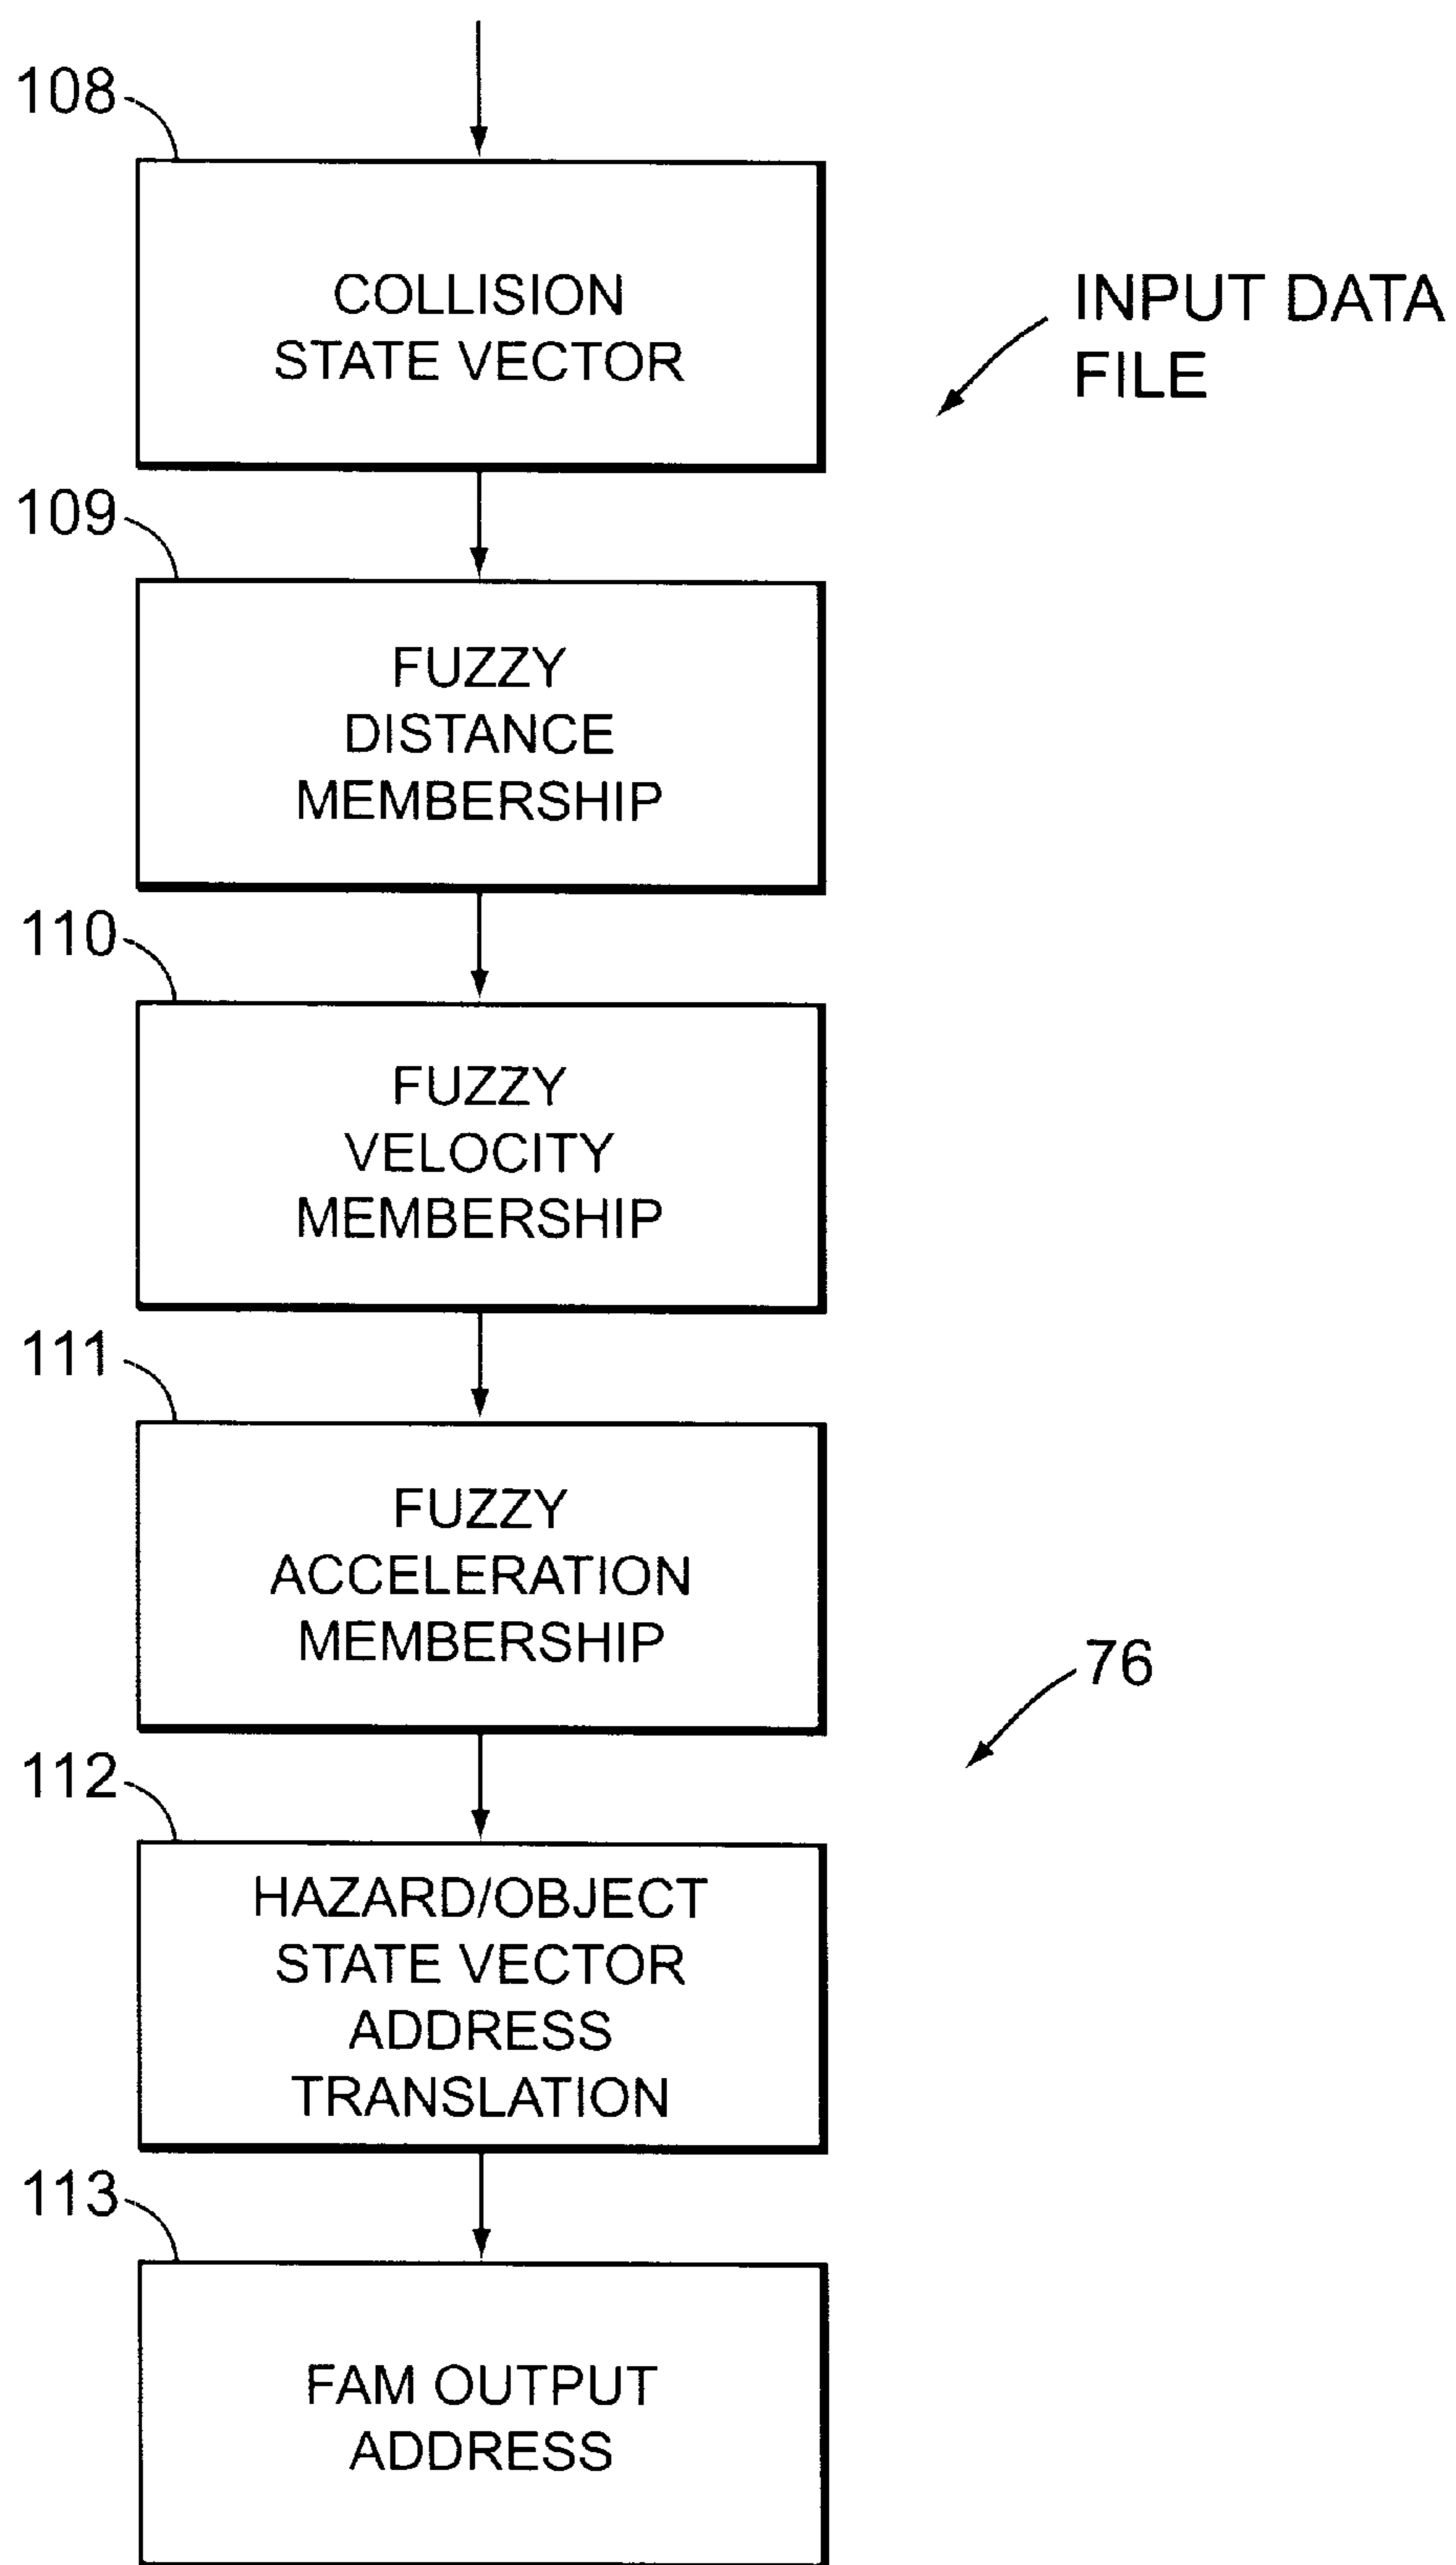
108

COLLISION STATE VECTOR

INPUT DATA FILE

109

FUZZY DISTANCE MEMBERSHIP

110

FUZZY VELOCITY MEMBERSHIP

111

FUZZY ACCELERATION MEMBERSHIP

76

112

HAZARD/OBJECT STATE VECTOR ADDRESS TRANSLATION

113

FAM OUTPUT ADDRESS